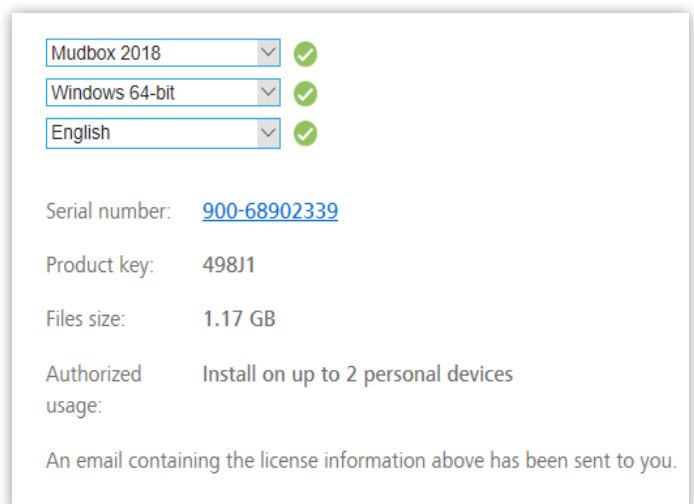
Mudbox 2018

Windows 64-bit

English

Serial number: 900-68902339

Product key: 498J1

Files size: 1.17 GB

Authorized usage: Install on up to 2 personal devices

An email containing the license information above has been sent to you.